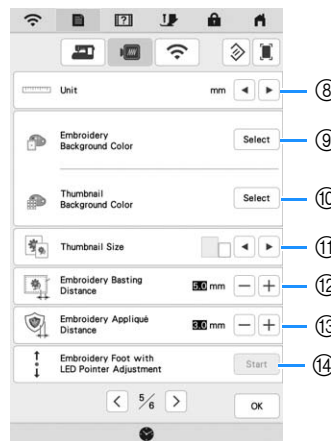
Unit mm
⑧
Embroidery Background Color Select
⑨
Thumbnail Background Color Select
⑩
Thumbnail Size
⑪
Embroidery Basting Distance 5.0 mm
⑫
Embroidery Appliqué Distance 3.0 mm
⑬
Embroidery Foot with LED Pointer Adjustment Start
⑭
5/6
OK